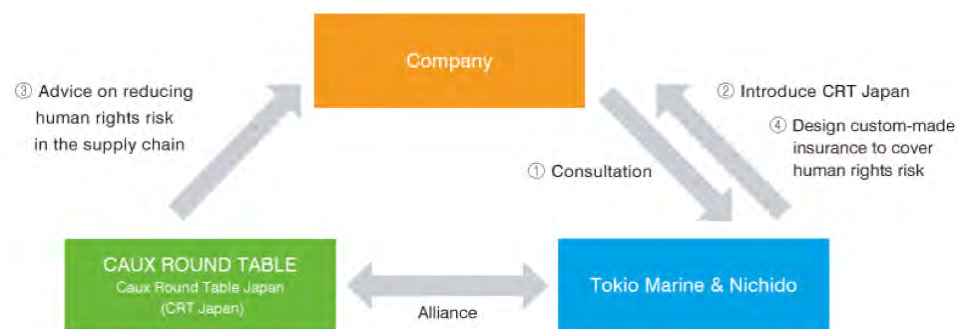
Company

③ Advice on reducing human rights risk in the supply chain

② Introduce CRT Japan

④ Design custom-made insurance to cover human rights risk

① Consultation

CAUX ROUND TABLE
Caux Round Table Japan
(CRT Japan)

Alliance

Tokio Marine & Nichido